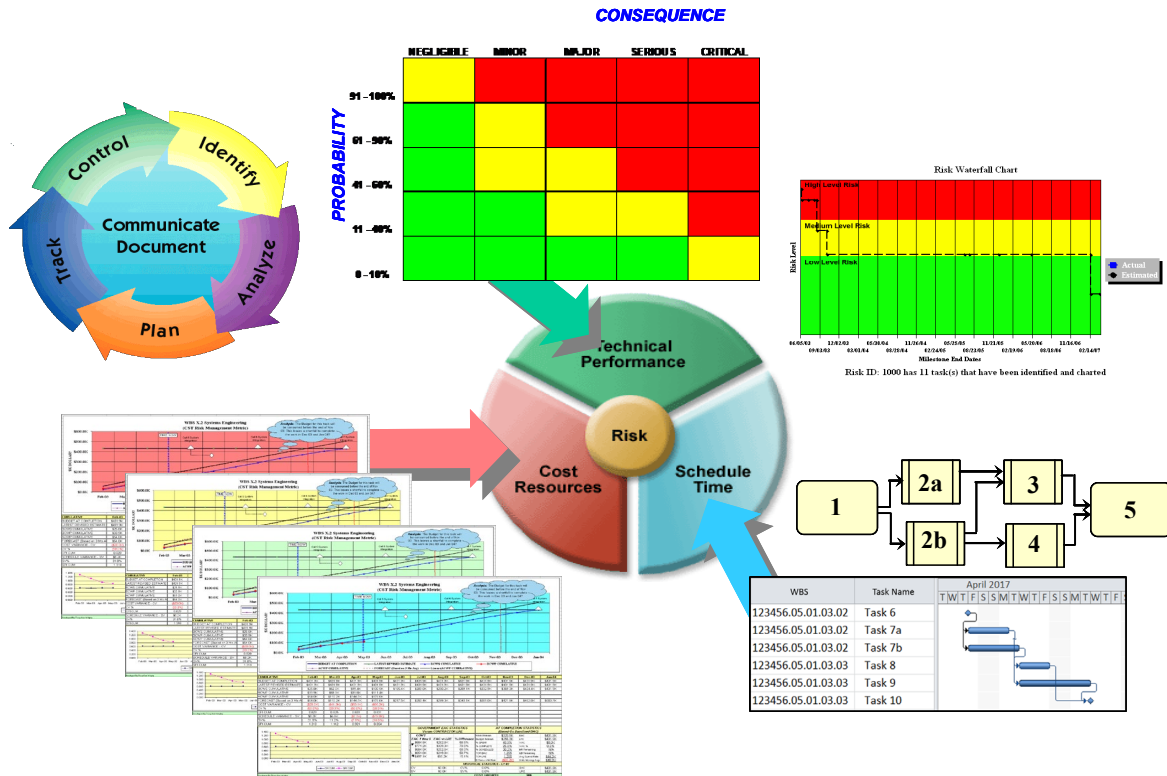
CONSEQUENCE

NEGLIGIBLE MINOR MAJOR SERIOUS CRITICAL

PROBABILITY

91 - 100%
61 - 90%
41 - 60%
11 - 40%
0 - 10%

Control
Identify
Communicate
Document
Analyze
Plan
Track

Risk Waterfall Chart

High Level Risk
Medium Level Risk
Low Level Risk

Risk Level

Actual
Estimated

Milestone End Dates

Risk ID: 1000 has 11 task(s) that have been identified and charted

Technical Performance

Risk

Cost Resources

Schedule Time

WBS X.2 Systems Engineering
(CST Risk Management Metric)

1
2a
2b
3
4
5

| WBS | Task Name |
|---|---|
| 123456.05.01.03.02 | Task 6 |
| 123456.05.01.03.02 | Task 7a |
| 123456.05.01.03.02 | Task 7b |
| 123456.05.01.03.03 | Task 8 |
| 123456.05.01.03.03 | Task 9 |
| 123456.05.01.03.03 | Task 10 |

April 2017
T W T F S S M T W T F S S M T W T F